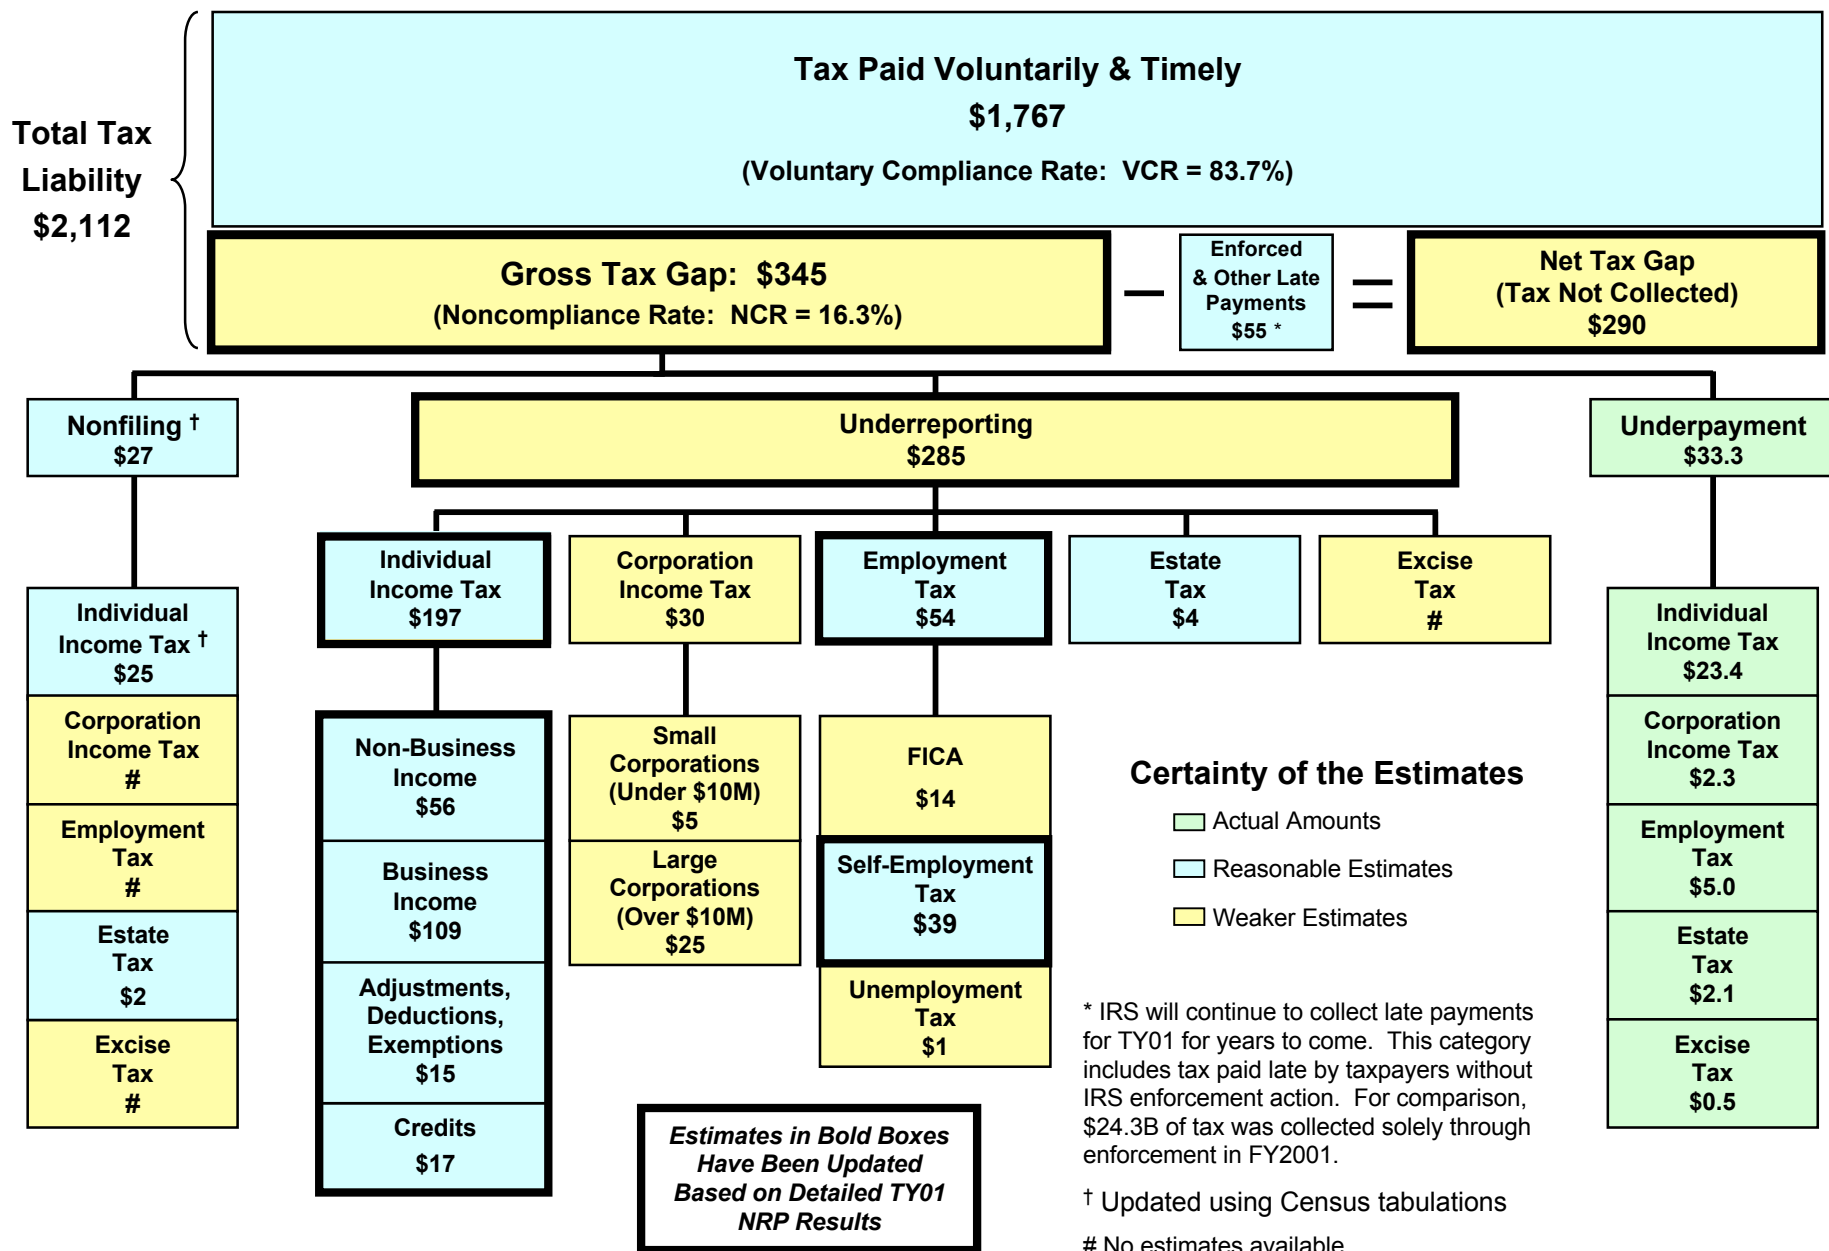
Total Tax Liability $2,112

Tax Paid Voluntarily & Timely
$1,767
(Voluntary Compliance Rate: VCR = 83.7%)

Gross Tax Gap: $345
(Noncompliance Rate: NCR = 16.3%)

–

Enforced & Other Late Payments $55 *

=

Net Tax Gap (Tax Not Collected) $290

Nonfiling † $27

Underreporting $285

Underpayment $33.3

Individual Income Tax † $25

Corporation Income Tax #

Employment Tax #

Estate Tax $2

Excise Tax #

Individual Income Tax $197

Corporation Income Tax $30

Employment Tax $54

Estate Tax $4

Excise Tax #

Non-Business Income $56

Business Income $109

Adjustments, Deductions, Exemptions $15

Credits $17

Small Corporations (Under $10M) $5

Large Corporations (Over $10M) $25

FICA $14

Self-Employment Tax $39

Unemployment Tax $1

Certainty of the Estimates
Actual Amounts
Reasonable Estimates
Weaker Estimates

Individual Income Tax $23.4

Corporation Income Tax $2.3

Employment Tax $5.0

Estate Tax $2.1

Excise Tax $0.5

* IRS will continue to collect late payments for TY01 for years to come. This category includes tax paid late by taxpayers without IRS enforcement action. For comparison, $24.3B of tax was collected solely through enforcement in FY2001.

† Updated using Census tabulations

# No estimates available

Estimates in Bold Boxes Have Been Updated Based on Detailed TY01 NRP Results